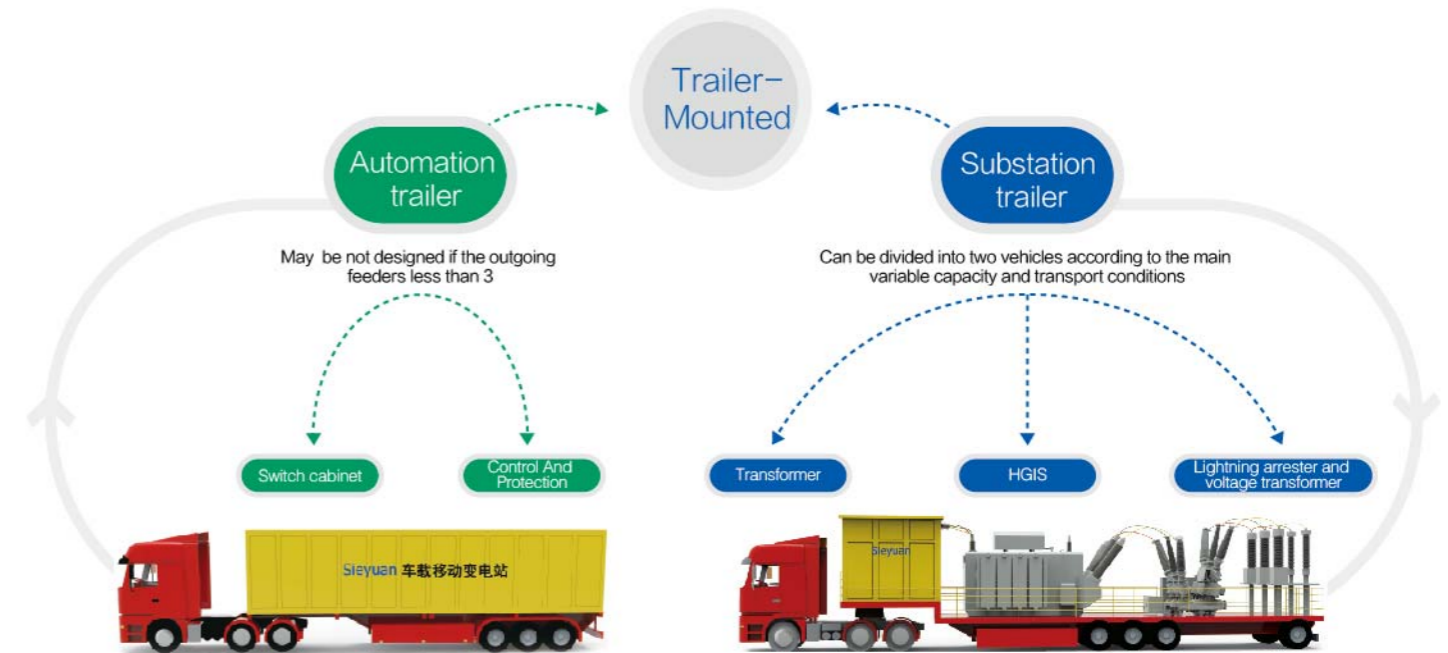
Trailer-Mounted

Automation trailer

May be not designed if the outgoing feeders less than 3

Switch cabinet

Control And Protection

Substation trailer

Can be divided into two vehicles according to the main variable capacity and transport conditions

Transformer

HGIS

Lightning arrester and voltage transformer

Sieyuan 车载移动变电站

Sieyuan